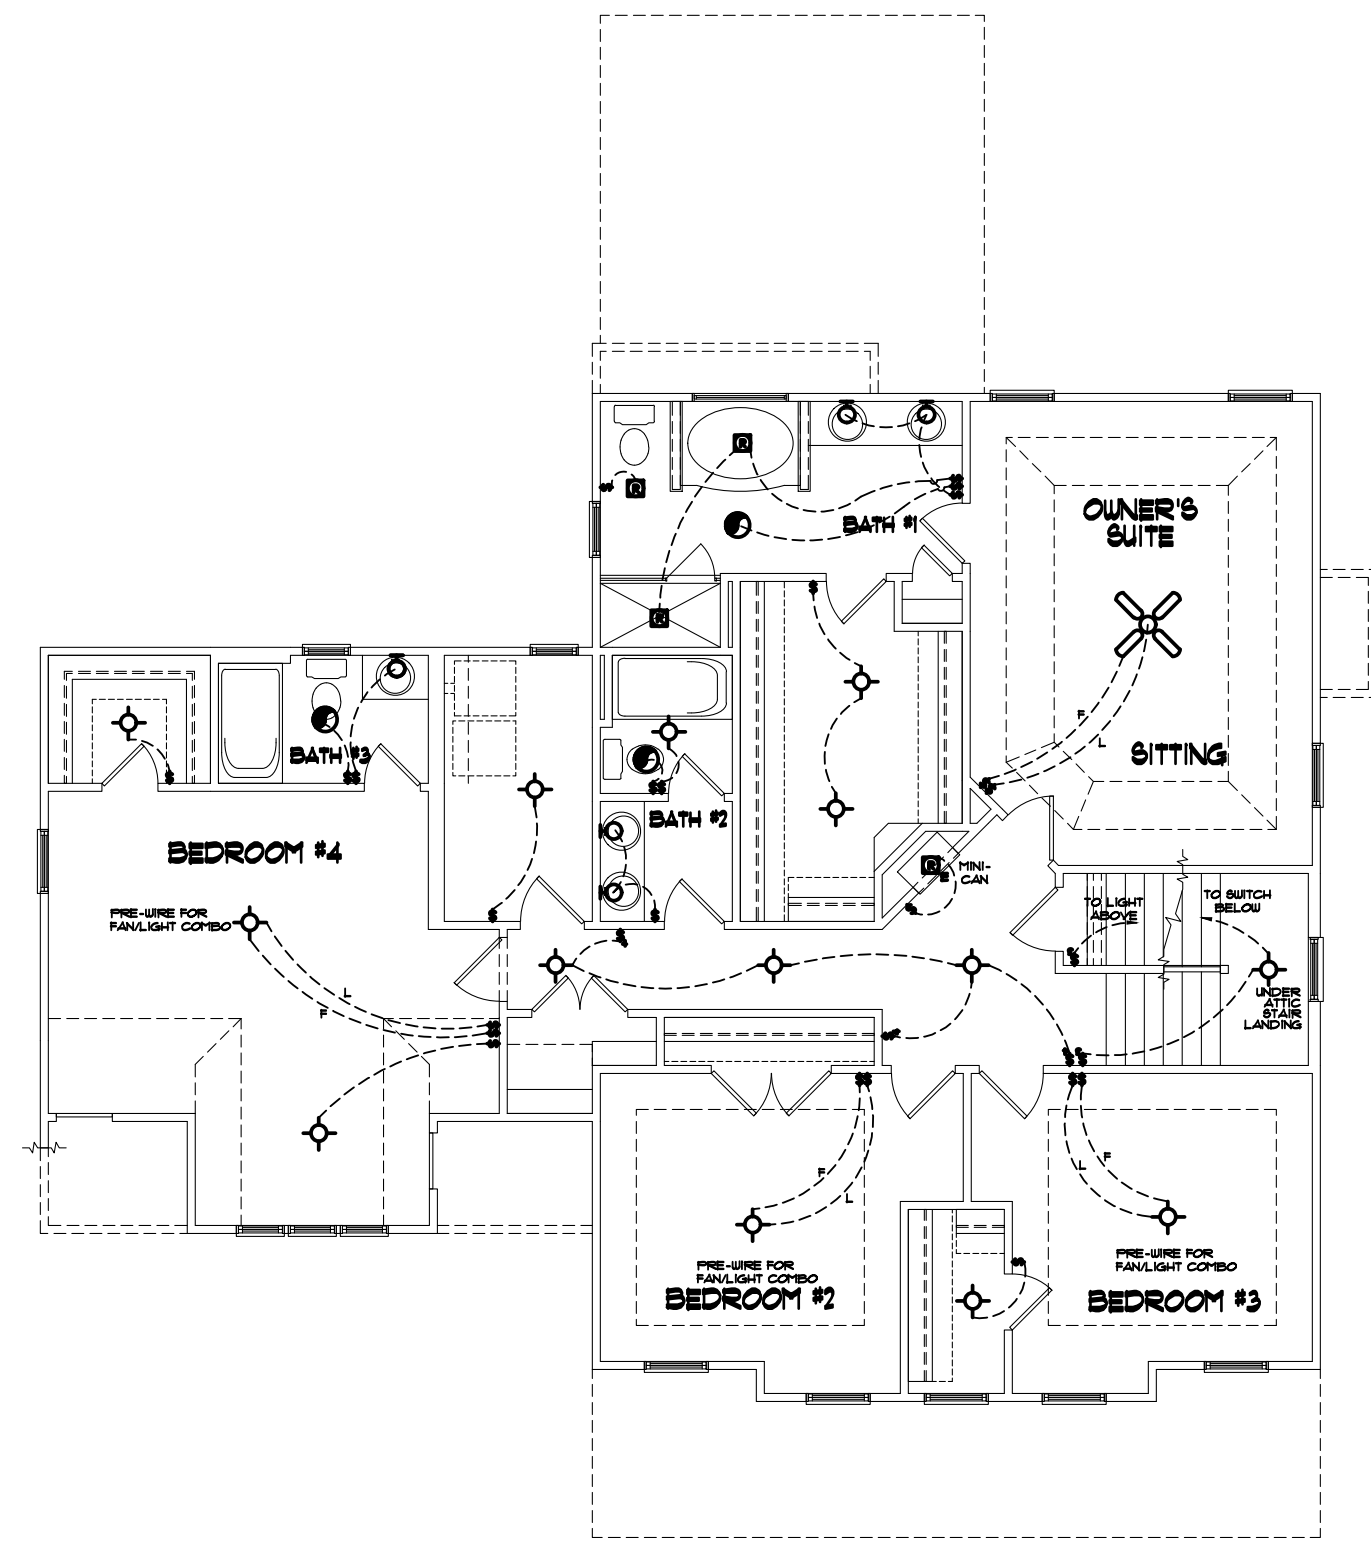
OWNER'S SUITE

BATH #1

SITTING

BATH #3

BEDROOM #4

BATH #2

MINI-CAN

TO LIGHT ABOVE

TO SWITCH BELOW

PRE-WIRE FOR FAN/LIGHT COMBO

UNDER ATTIC STAIR LANDING

PRE-WIRE FOR FAN/LIGHT COMBO
BEDROOM #2

PRE-WIRE FOR FAN/LIGHT COMBO
BEDROOM #3